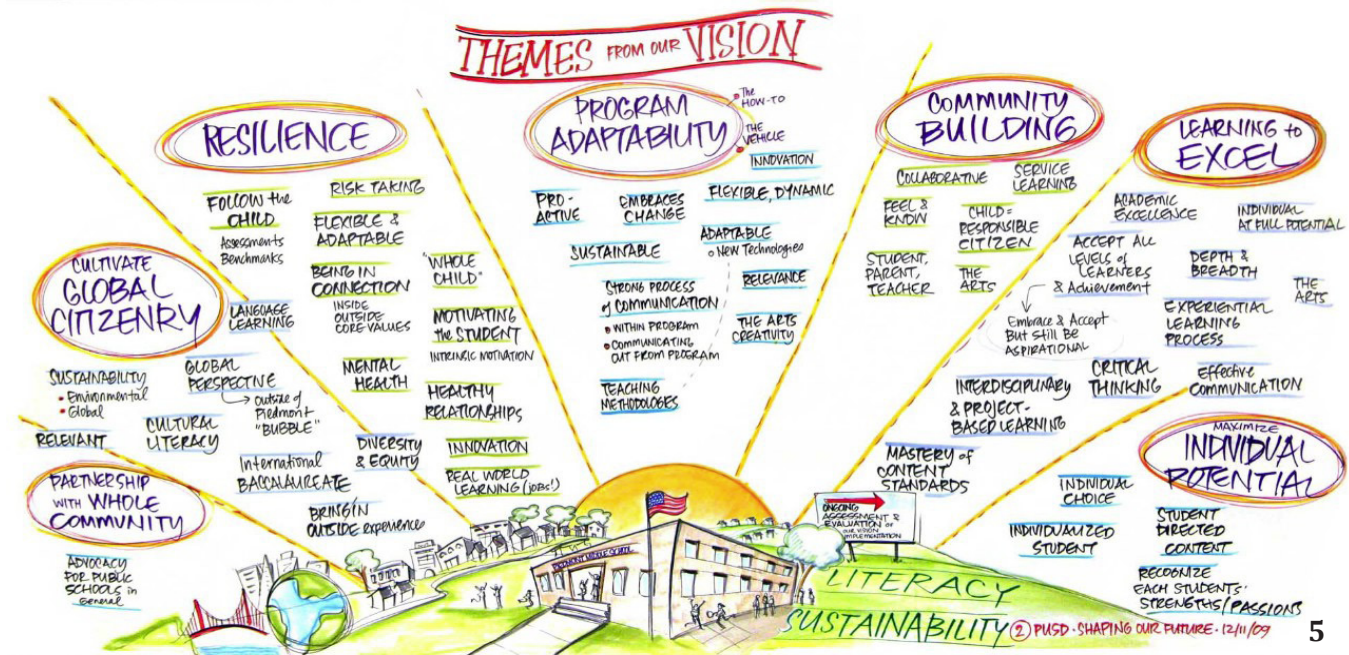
THEMES FROM OUR VISION

RESILIENCE

FOLLOW the CHILD
Assessments Benchmarks

RISK TAKING

FLEXIBLE & ADAPTABLE

BEING IN CONNECTION
INSIDE OUTSIDE CORE VALUES

"WHOLE CHILD"

MOTIVATING the STUDENT
INTRINSIC MOTIVATION

MENTAL HEALTH

HEALTHY RELATIONSHIPS

DIVERSITY & EQUITY

INNOVATION

REAL WORLD LEARNING (jobs!)

BRING IN OUTSIDE experience

CULTIVATE GLOBAL CITIZENRY

LANGUAGE LEARNING

SUSTAINABILITY
• Environmental
• Global

GLOBAL PERSPECTIVE → outside of Piedmont "BUBBLE"

CULTURAL LITERACY

RELEVANT

International BACCALAUREATE

PARTNERSHIP WITH WHOLE COMMUNITY

ADVOCACY FOR PUBLIC SCHOOLS in General

PROGRAM ADAPTABILITY
• The HOW-TO
• THE VEHICLE

INNOVATION

PRO-ACTIVE

EMBRACES CHANGE

FLEXIBLE, DYNAMIC

SUSTAINABLE

ADAPTABLE
• New Technologies

STRONG PROCESS of COMMUNICATION
• WITHIN PROGRAM
• COMMUNICATING OUT FROM PROGRAM

RELEVANCE

THE ARTS CREATIVITY

TEACHING METHODOLOGIES

COMMUNITY BUILDING

COLLABORATIVE

SERVICE LEARNING

FEEL & KNOW

CHILD = RESPONSIBLE CITIZEN

STUDENT, PARENT, TEACHER

THE ARTS

LEARNING to EXCEL

ACADEMIC EXCELLENCE

INDIVIDUAL AT FULL POTENTIAL

ACCEPT ALL LEVELS of LEARNERS & Achievement

DEPTH & BREADTH

THE ARTS

Embrace & Accept But Still Be ASPIRATIONAL

EXPERIENTIAL LEARNING PROCESS

CRITICAL THINKING

Effective COMMUNICATION

INTERDISCIPLINARY & PROJECT-BASED LEARNING

MASTERY of CONTENT STANDARDS

MAXIMIZE INDIVIDUAL POTENTIAL

INDIVIDUAL CHOICE

INDIVIDUALIZED STUDENT

STUDENT DIRECTED CONTENT

RECOGNIZE EACH STUDENTS' STRENGTHS/PASSIONS

ONGOING ASSESSMENT & EVALUATION of OUR VISION IMPLEMENTATION

LITERACY

SUSTAINABILITY

② PUSD · SHAPING OUR FUTURE · 12/11/09

5